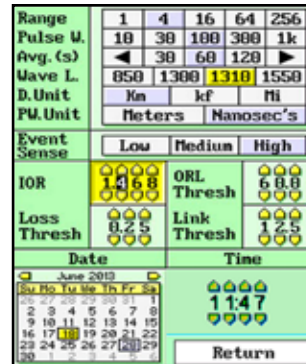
| Range | 1 | 4 | 16 | 64 | 256 |
|---|---|---|---|---|---|
| Pulse W. | 10 | 30 | 100 | 300 | 1k |
| Avg.(s) | ◄ | 30 | 60 | 120 | ► |
| Wave L. | 850 | 1300 | 1310 | 1550 | |
| D.Unit | Km | kf | Mi | | |
| PW.Unit | Meters | Nanosec's | | | |

Event Sense | Low | Medium | High

IOR 1.468 | ORL Thresh 68.0

Loss Thresh 0.25 | Link Thresh 12.5

Date | Time

June 2013

| Su | Mo | Tu | We | Th | Fr | Sa |
|---|---|---|---|---|---|---|
| 26 | 27 | 28 | 29 | 30 | 31 | 1 |
| 2 | 3 | 4 | 5 | 6 | 7 | 8 |
| 9 | 10 | 11 | 12 | 13 | 14 | 15 |
| 16 | 17 | 18 | 19 | 20 | 21 | 22 |
| 23 | 24 | 25 | 26 | 27 | 28 | 29 |
| 30 | 1 | 2 | 3 | 4 | 5 | 6 |

11:47

Return